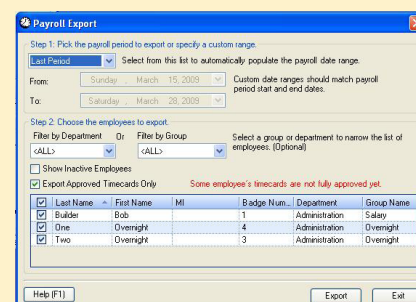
Payroll Export

Step 1: Pick the payroll period to export or specify a custom range.

Last Period

Select from this list to automatically populate the payroll date range.

From: Sunday , March 15, 2009

To: Saturday , March 28, 2009

Custom date ranges should match payroll period start and end dates.

Step 2: Choose the employees to export.

Filter by Department Or Filter by Group

<ALL> <ALL>

Select a group or department to narrow the list of employees. (Optional)

Show Inactive Employees

Export Approved Timecards Only

Some employee's timecards are not fully approved yet.

| | Last Name | First Name | MI | Badge Num... | Department | Group Name |
|---|---|---|---|---|---|---|
| ☑ | Builder | Bob | | 1 | Administration | Salary |
| ☑ | One | Overnight | | 4 | Administration | Overnight |
| ☑ | Two | Overnight | | 3 | Administration | Overnight |

Help (F1)

Export

Exit